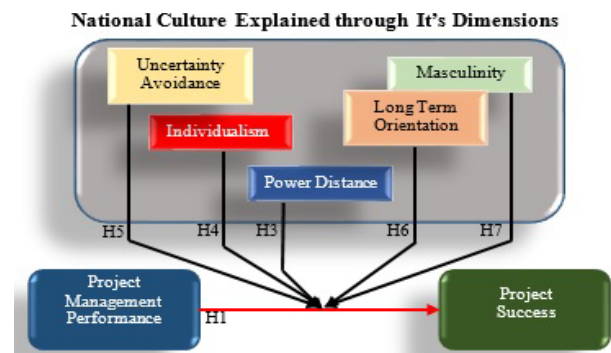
National Culture Explained through It's Dimensions

Uncertainty Avoidance

Masculinity

Individualism

Long Term Orientation

Power Distance

H5

H4

H3

H6

H7

Project Management Performance

H1

Project Success